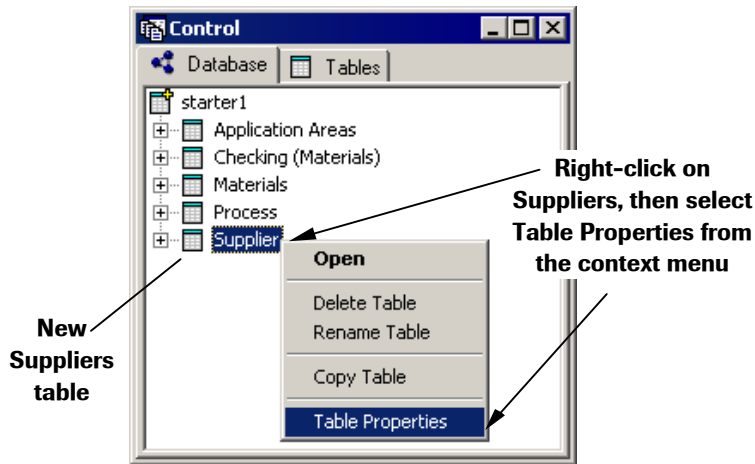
Control

Database

Tables

starter1

Application Areas

Checking (Materials)

Materials

Process

Supplier

Open

Delete Table

Rename Table

Copy Table

Table Properties

Right-click on Suppliers, then select Table Properties from the context menu

New Suppliers table